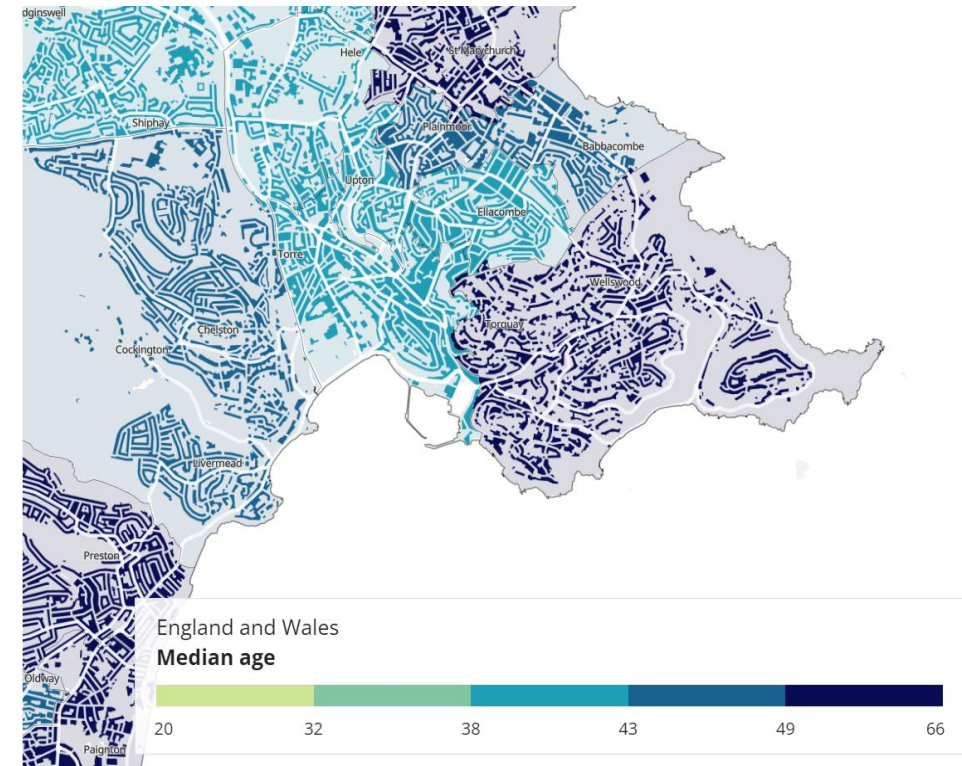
dginswell
Hele
St Marychurch
Shiphay
Plainmoor
Babbacombe
Upton
Ellacombe
Torre
Wellswood
Torquay
Chelston
Cockington
Livermead
Preston
Oldway
Paignton

England and Wales
**Median age**
20
32
38
43
49
66